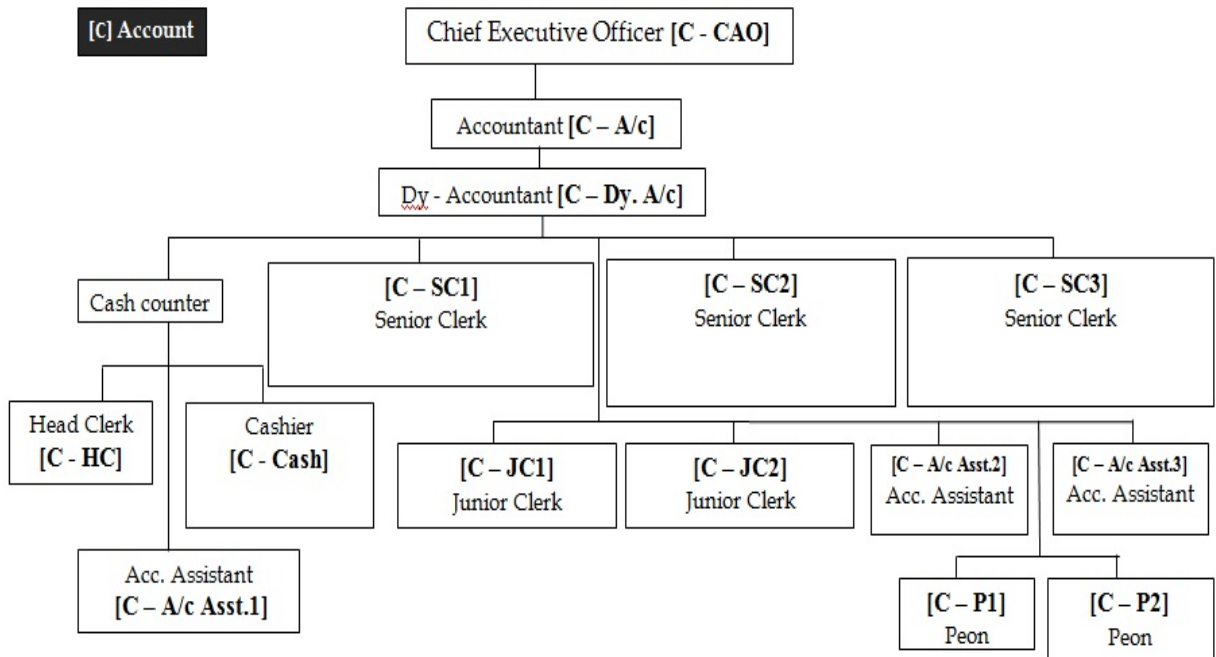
[C] Account

Chief Executive Officer [C - CAO]

Accountant [C – A/c]

Dy - Accountant [C – Dy. A/c]

Cash counter

[C – SC1]
Senior Clerk

[C – SC2]
Senior Clerk

[C – SC3]
Senior Clerk

Head Clerk
[C - HC]

Cashier
[C - Cash]

[C – JC1]
Junior Clerk

[C – JC2]
Junior Clerk

[C – A/c Asst.2]
Acc. Assistant

[C – A/c Asst.3]
Acc. Assistant

Acc. Assistant
[C – A/c Asst.1]

[C – P1]
Peon

[C – P2]
Peon